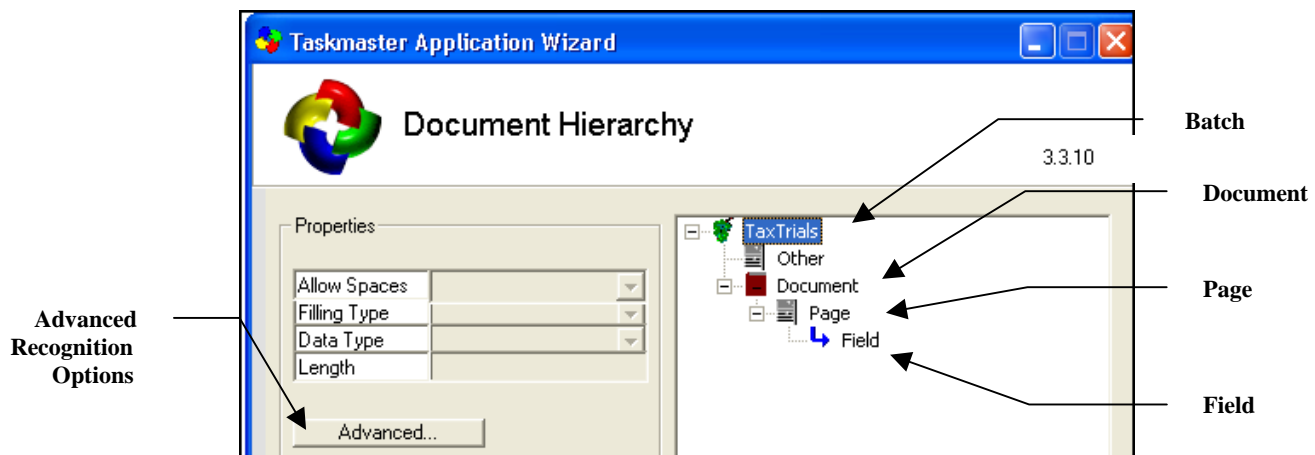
Taskmaster Application Wizard

Document Hierarchy

3.3.10

Properties

| Allow Spaces | |
|---|---|
| Filling Type | |
| Data Type | |
| Length | |

Advanced...

TaxTrials
Other
Document
Page
Field

Batch

Document

Page

Field

Advanced Recognition Options